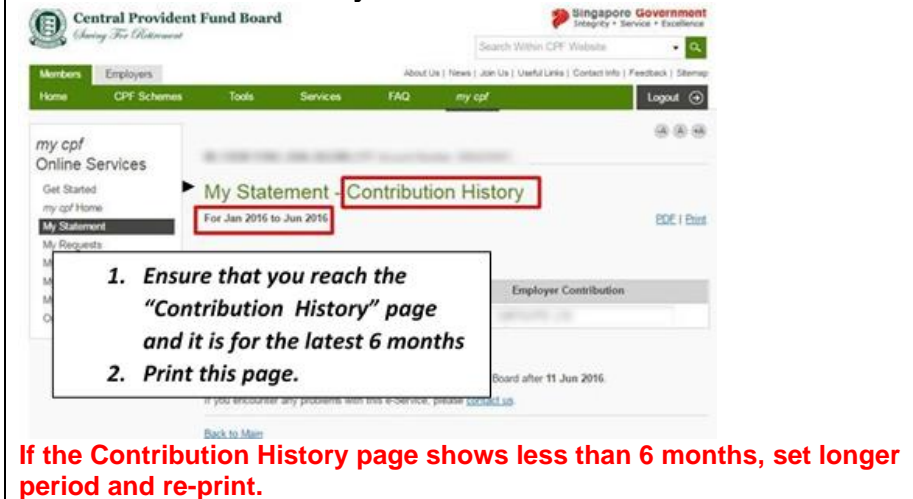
Central Provident Fund Board
Saving For Retirement

Singapore Government
Integrity • Service • Excellence

Search Within CPF Website

Members | Employers

About Us | News | Join Us | Useful Links | Contact Info | Feedback | Sitemap

Home | CPF Schemes | Tools | Services | FAQ | my cpf | Logout

my cpf
Online Services

Get Started
my cpf Home
My Statement
My Requests
M
M
M
O

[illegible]

My Statement - Contribution History

For Jan 2016 to Jun 2016

PDF | Print

Employer Contribution

1. Ensure that you reach the "Contribution History" page and it is for the latest 6 months
2. Print this page.

Board after 11 Jun 2016.

If you encounter any problems with this e-Service, please contact us.

Back to Main

If the Contribution History page shows less than 6 months, set longer period and re-print.